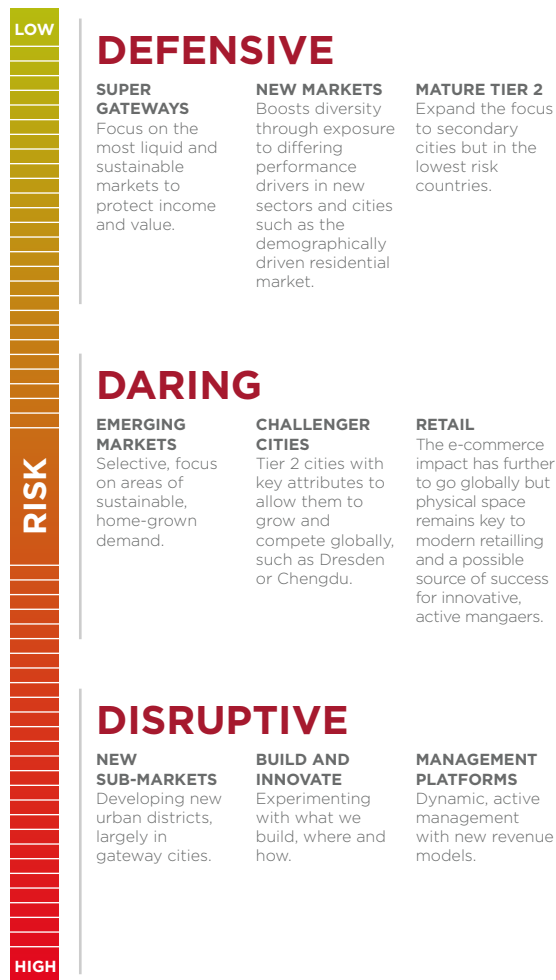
LOW

RISK

HIGH

DEFENSIVE

SUPER GATEWAYS
Focus on the most liquid and sustainable markets to protect income and value.

NEW MARKETS
Boosts diversity through exposure to differing performance drivers in new sectors and cities such as the demographically driven residential market.

MATURE TIER 2
Expand the focus to secondary cities but in the lowest risk countries.

DARING

EMERGING MARKETS
Selective, focus on areas of sustainable, home-grown demand.

CHALLENGER CITIES
Tier 2 cities with key attributes to allow them to grow and compete globally, such as Dresden or Chengdu.

RETAIL
The e-commerce impact has further to go globally but physical space remains key to modern retailling and a possible source of success for innovative, active mangaers.

DISRUPTIVE

NEW SUB-MARKETS
Developing new urban districts, largely in gateway cities.

BUILD AND INNOVATE
Experimenting with what we build, where and how.

MANAGEMENT PLATFORMS
Dynamic, active management with new revenue models.